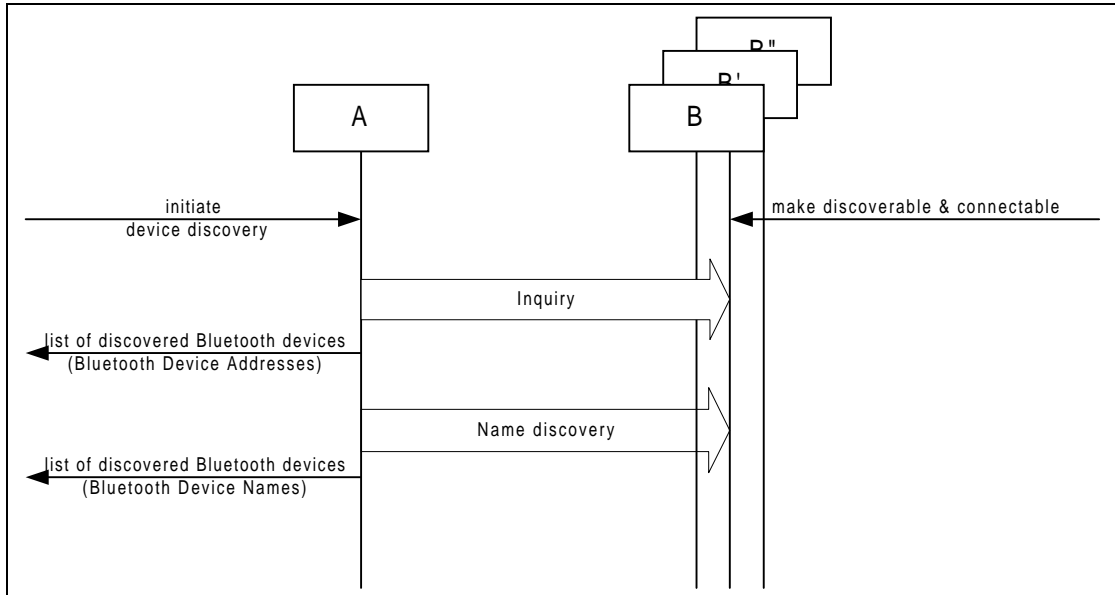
B''

B'

A

B

initiate device discovery

make discoverable & connectable

Inquiry

list of discovered Bluetooth devices (Bluetooth Device Addresses)

Name discovery

list of discovered Bluetooth devices (Bluetooth Device Names)